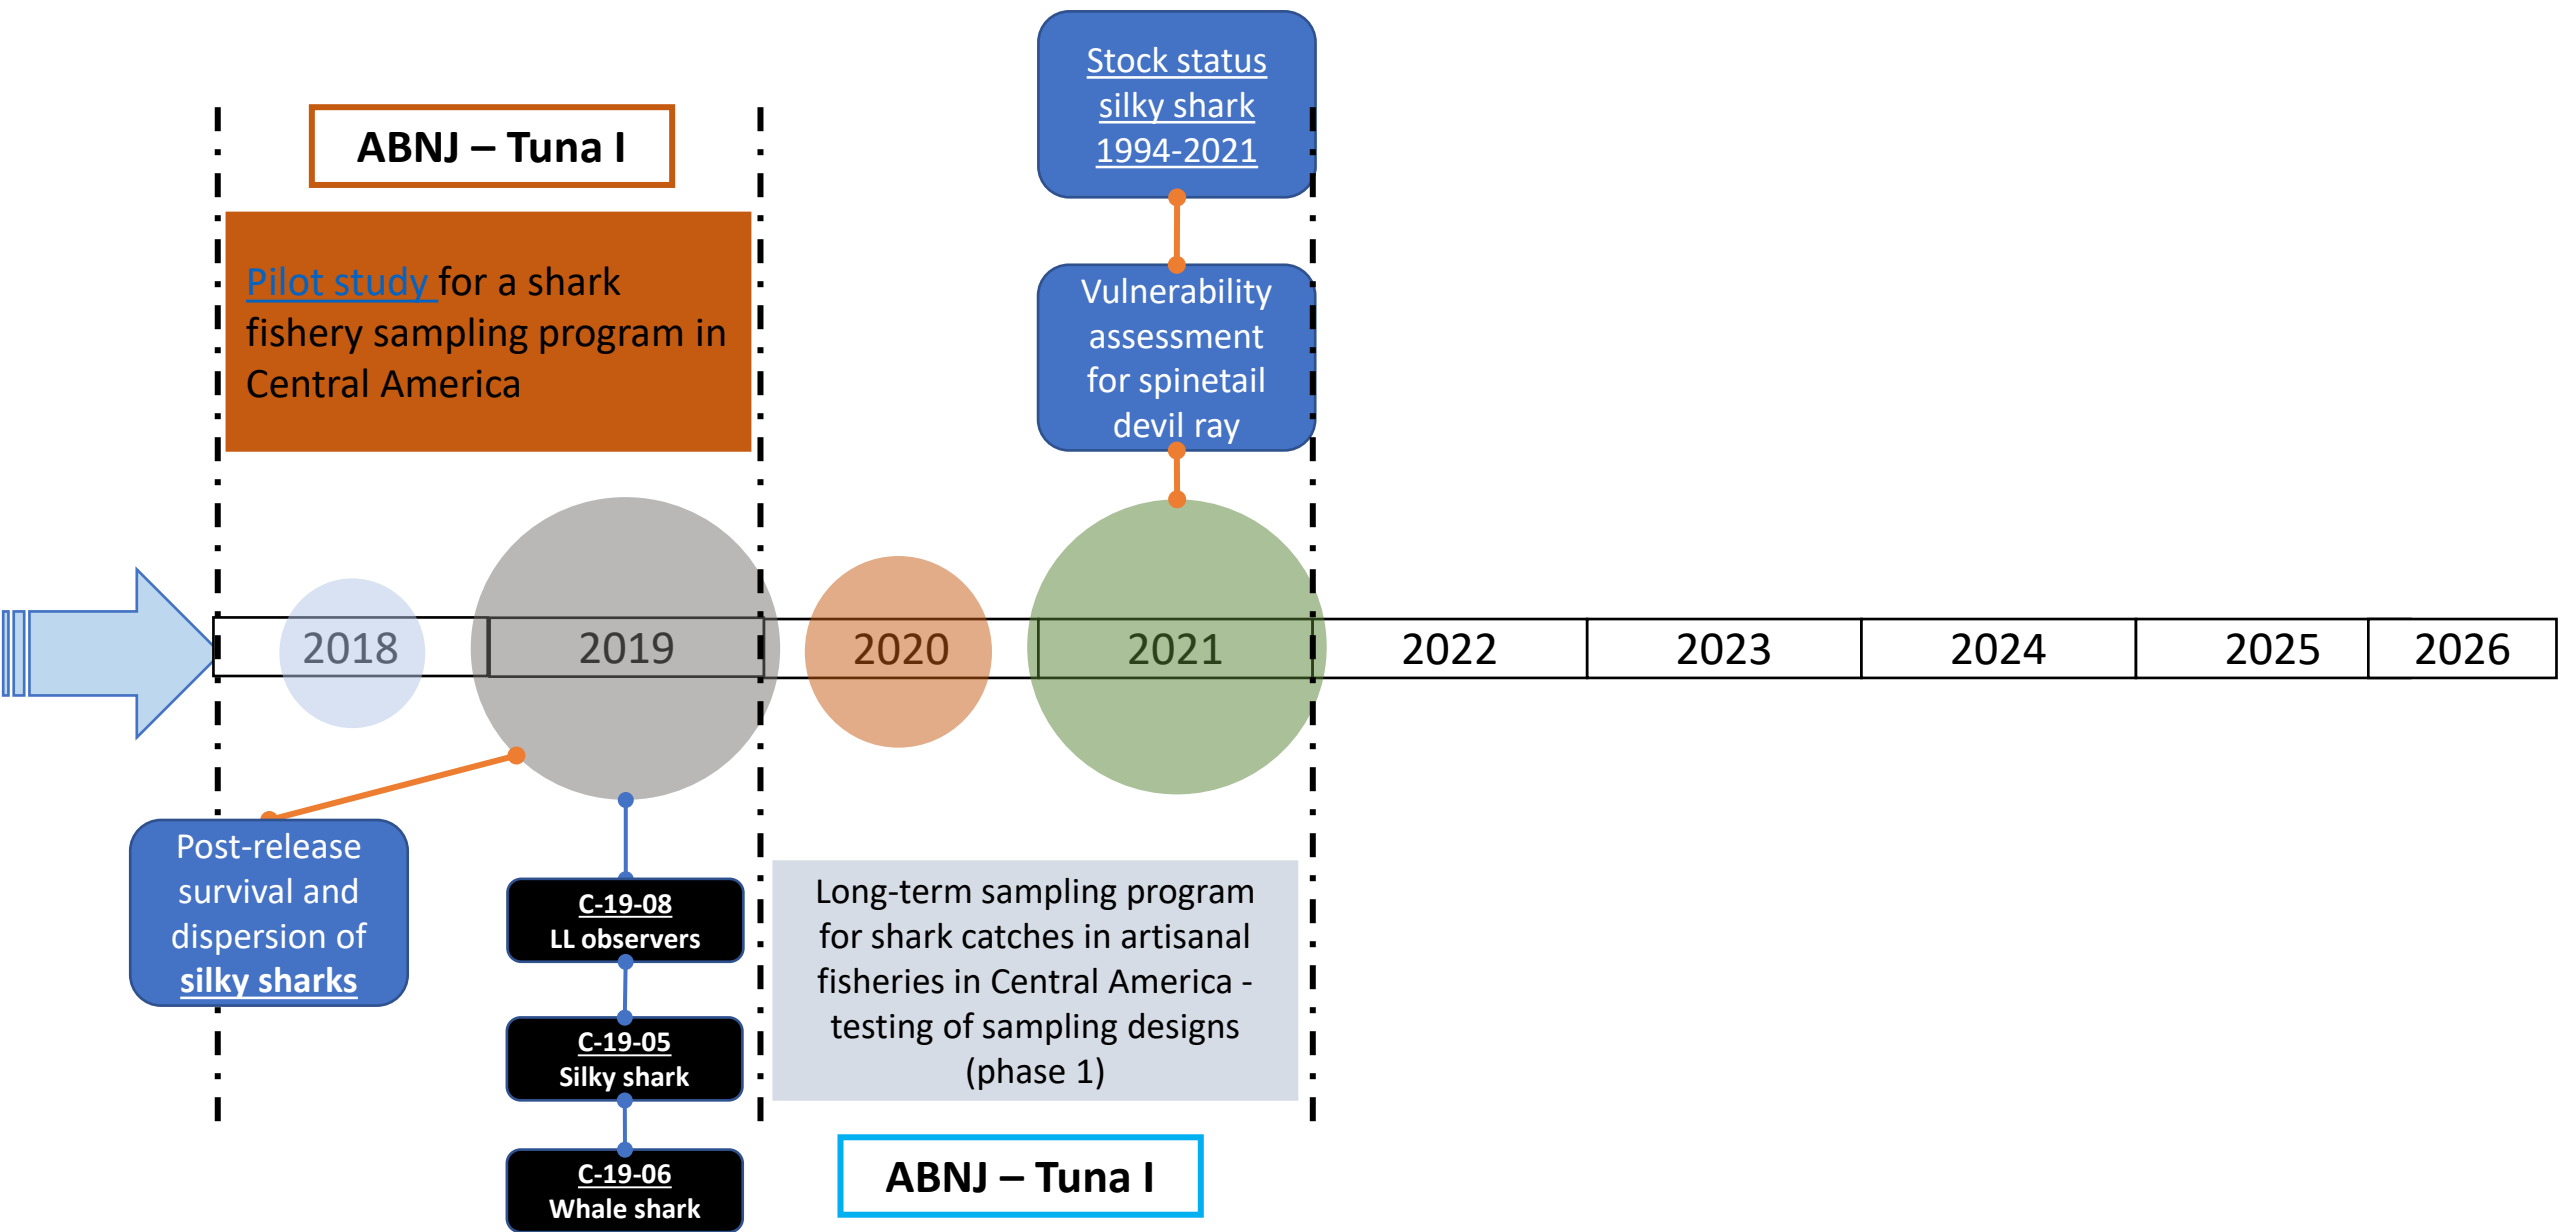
ABNJ – Tuna I

Pilot study for a shark fishery sampling program in Central America

Stock status silky shark 1994-2021

Vulnerability assessment for spinetail devil ray

2018

2019

2020

2021

2022

2023

2024

2025

2026

Post-release survival and dispersion of silky sharks

C-19-08
LL observers

C-19-05
Silky shark

C-19-06
Whale shark

Long-term sampling program for shark catches in artisanal fisheries in Central America - testing of sampling designs (phase 1)

ABNJ – Tuna I